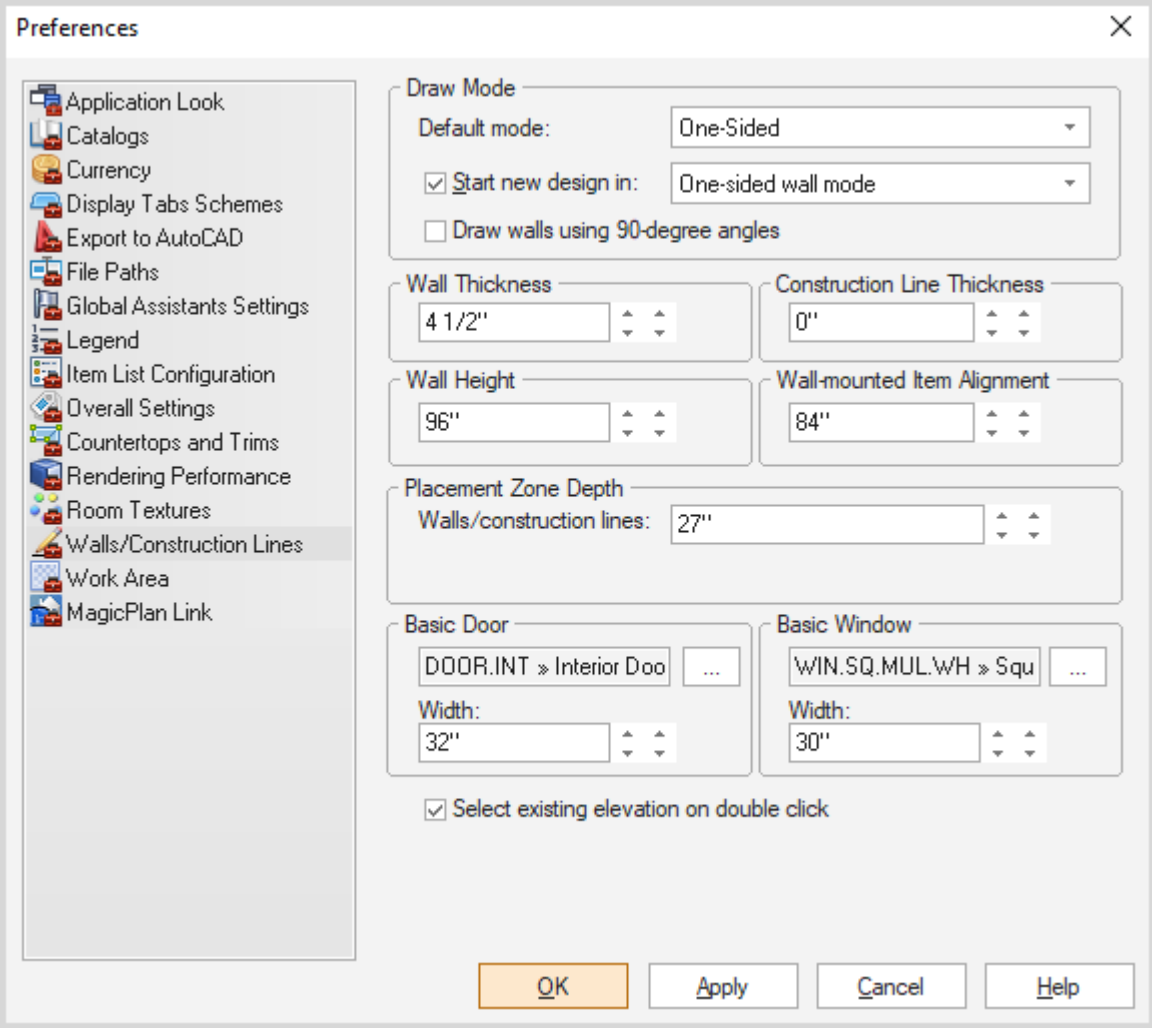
Preferences

Application Look
Catalogs
Currency
Display Tabs Schemes
Export to AutoCAD
File Paths
Global Assistants Settings
Legend
Item List Configuration
Overall Settings
Countertops and Trims
Rendering Performance
Room Textures
Walls/Construction Lines
Work Area
MagicPlan Link

Draw Mode
Default mode: One-Sided
Start new design in: One-sided wall mode
Draw walls using 90-degree angles

Wall Thickness
4 1/2''

Construction Line Thickness
0''

Wall Height
96''

Wall-mounted Item Alignment
84''

Placement Zone Depth
Walls/construction lines: 27''

Basic Door
DOOR.INT » Interior Doo ...
Width:
32''

Basic Window
WIN.SQ.MUL.WH » Squ ...
Width:
30''

Select existing elevation on double click

OK Apply Cancel Help